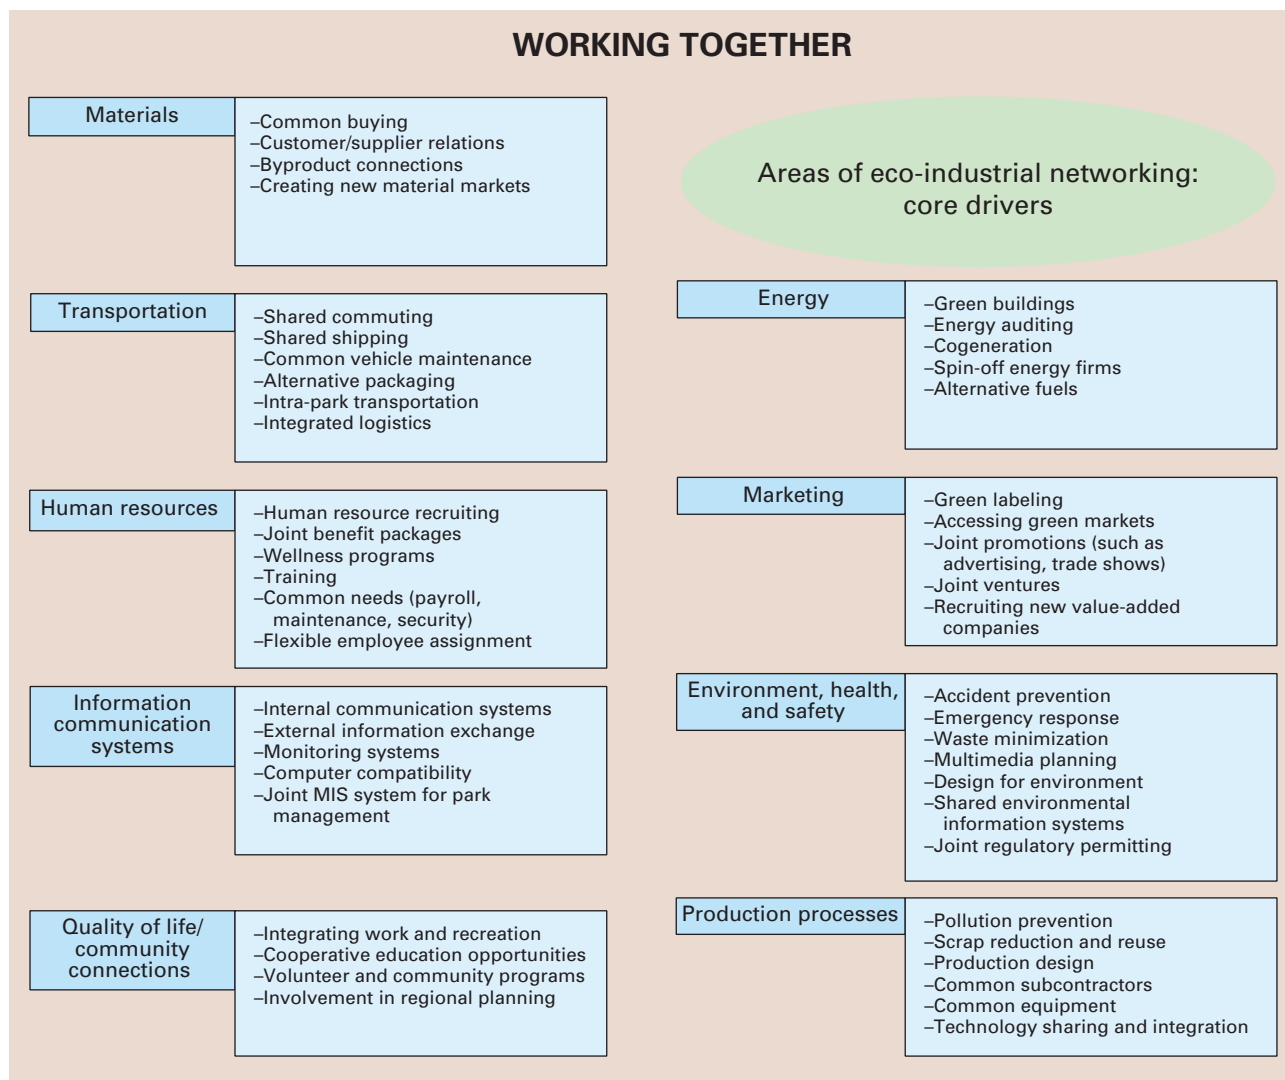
WORKING TOGETHER

Materials
–Common buying
–Customer/supplier relations
–Byproduct connections
–Creating new material markets

Areas of eco-industrial networking: core drivers

Transportation
–Shared commuting
–Shared shipping
–Common vehicle maintenance
–Alternative packaging
–Intra-park transportation
–Integrated logistics

Energy
–Green buildings
–Energy auditing
–Cogeneration
–Spin-off energy firms
–Alternative fuels

Human resources
–Human resource recruiting
–Joint benefit packages
–Wellness programs
–Training
–Common needs (payroll, maintenance, security)
–Flexible employee assignment

Marketing
–Green labeling
–Accessing green markets
–Joint promotions (such as advertising, trade shows)
–Joint ventures
–Recruiting new value-added companies

Information communication systems
–Internal communication systems
–External information exchange
–Monitoring systems
–Computer compatibility
–Joint MIS system for park management

Environment, health, and safety
–Accident prevention
–Emergency response
–Waste minimization
–Multimedia planning
–Design for environment
–Shared environmental information systems
–Joint regulatory permitting

Quality of life/ community connections
–Integrating work and recreation
–Cooperative education opportunities
–Volunteer and community programs
–Involvement in regional planning

Production processes
–Pollution prevention
–Scrap reduction and reuse
–Production design
–Common subcontractors
–Common equipment
–Technology sharing and integration